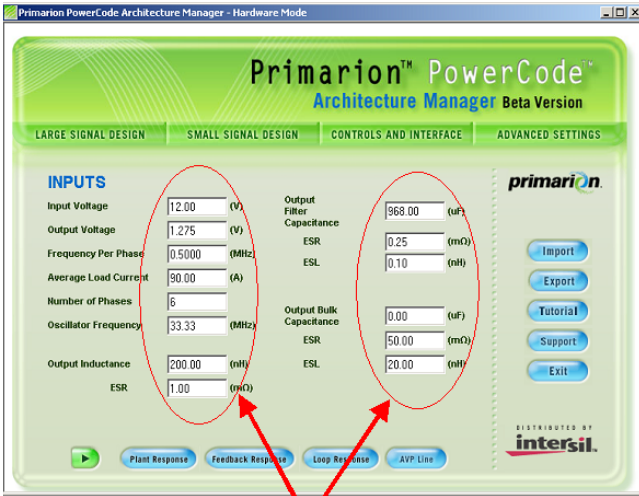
Primarion PowerCode Architecture Manager - Hardware Mode

Primarion™ PowerCode™
Architecture Manager Beta Version

LARGE SIGNAL DESIGN | SMALL SIGNAL DESIGN | CONTROLS AND INTERFACE | ADVANCED SETTINGS

INPUTS

Input Voltage 12.00 (V)
Output Voltage 1.275 (V)
Frequency Per Phase 0.5000 (MHz)
Average Load Current 90.00 (A)
Number of Phases 6
Oscillator Frequency 33.33 (MHz)
Output Inductance 200.00 (nH)
ESR 1.00 (mΩ)

Output Filter Capacitance 968.00 (uF)
ESR 0.25 (mΩ)
ESL 0.10 (nH)

Output Bulk Capacitance 0.00 (uF)
ESR 50.00 (mΩ)
ESL 20.00 (nH)

primarion

Import
Export
Tutorial
Support
Exit

DISTRIBUTED BY
intersil

Plant Response
Feedback Response
Loop Response
AVP Line